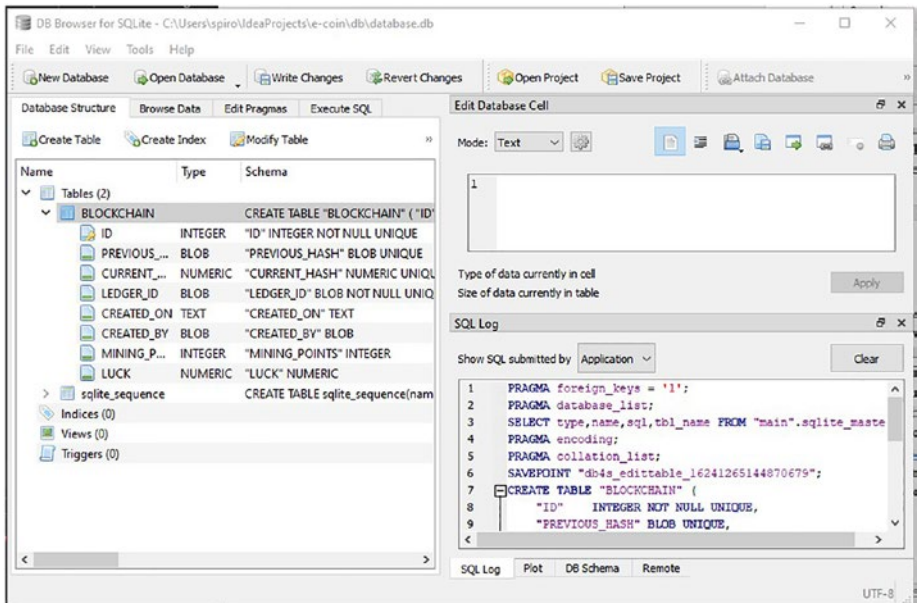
DB Browser for SQLite - C:\Users\spiro\IdeaProjects\e-coin\db\database.db

File Edit View Tools Help

New Database Open Database Write Changes Revert Changes Open Project Save Project Attach Database

Database Structure Browse Data Edit Pragmas Execute SQL

Create Table Create Index Modify Table

| Name | Type | Schema |
|---|---|---|
| Tables (2) | | |
| BLOCKCHAIN | | CREATE TABLE "BLOCKCHAIN" ( "ID" |
| ID | INTEGER | "ID" INTEGER NOT NULL UNIQUE |
| PREVIOUS_... | BLOB | "PREVIOUS_HASH" BLOB UNIQUE |
| CURRENT_... | NUMERIC | "CURRENT_HASH" NUMERIC UNIQU |
| LEDGER_ID | BLOB | "LEDGER_ID" BLOB NOT NULL UNIQ |
| CREATED_ON | TEXT | "CREATED_ON" TEXT |
| CREATED_BY | BLOB | "CREATED_BY" BLOB |
| MINING_P... | INTEGER | "MINING_POINTS" INTEGER |
| LUCK | NUMERIC | "LUCK" NUMERIC |
| sqlite_sequence | | CREATE TABLE sqlite_sequence(nam |
| Indices (0) | | |
| Views (0) | | |
| Triggers (0) | | |

Edit Database Cell

Mode: Text

1

Type of data currently in cell
Size of data currently in table

Apply

SQL Log

Show SQL submitted by Application

Clear

1 PRAGMA foreign_keys = '1';
2 PRAGMA database_list;
3 SELECT type,name,sql,tbl_name FROM "main".sqlite_maste
4 PRAGMA encoding;
5 PRAGMA collation_list;
6 SAVEPOINT "db4s_edittable_16241265144870679";
7 CREATE TABLE "BLOCKCHAIN" (
8 "ID" INTEGER NOT NULL UNIQUE,
9 "PREVIOUS_HASH" BLOB UNIQUE,

SQL Log Plot DB Schema Remote

UTF-8